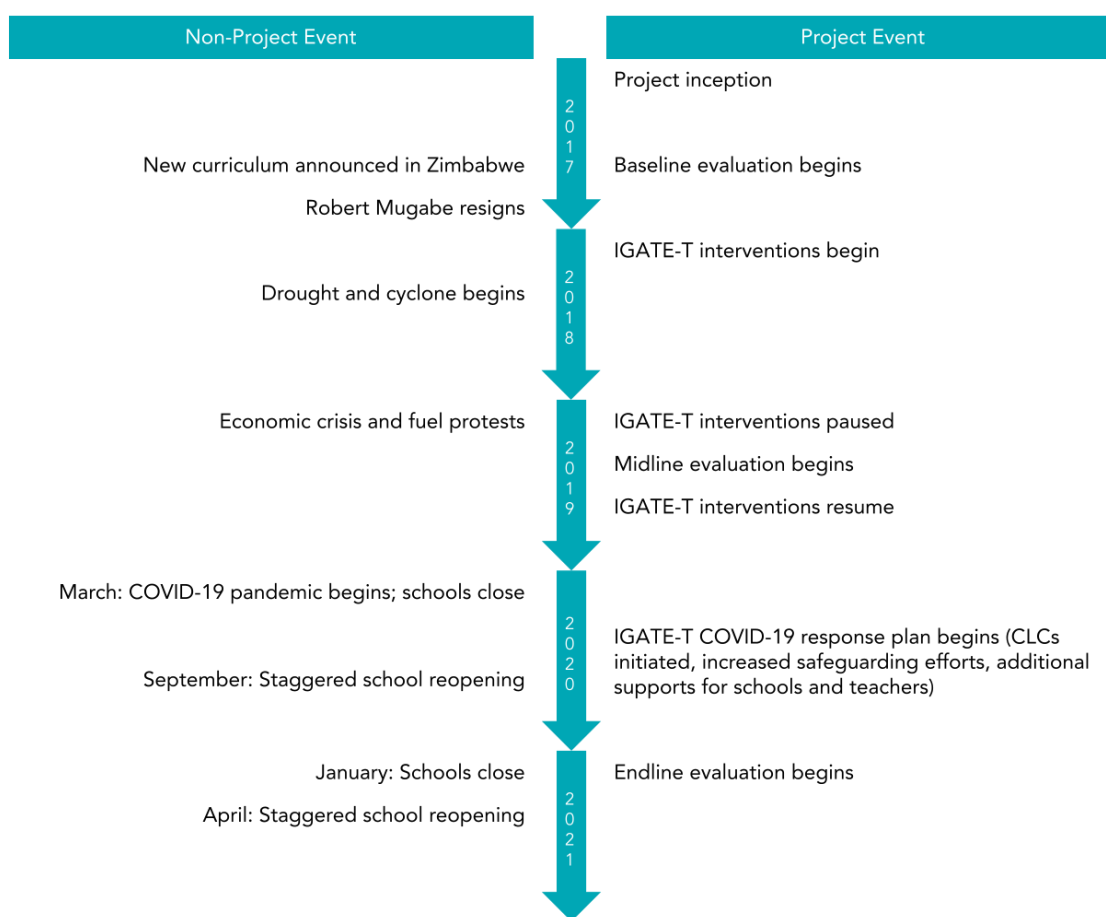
Non-Project Event

Project Event

2017

Project inception

New curriculum announced in Zimbabwe

Baseline evaluation begins

Robert Mugabe resigns

2018

IGATE-T interventions begin

Drought and cyclone begins

2019

Economic crisis and fuel protests

IGATE-T interventions paused

Midline evaluation begins

IGATE-T interventions resume

2020

March: COVID-19 pandemic begins; schools close

IGATE-T COVID-19 response plan begins (CLCs initiated, increased safeguarding efforts, additional supports for schools and teachers)

September: Staggered school reopening

2021

January: Schools close

Endline evaluation begins

April: Staggered school reopening